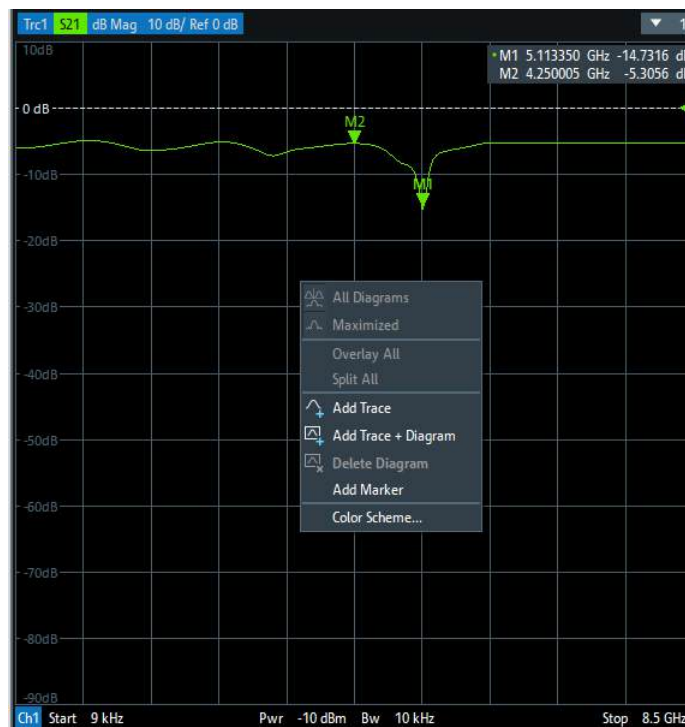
Trc1 S21 dB Mag 10 dB/ Ref 0 dB

1

10dB

• M1 5.113350 GHz -14.7316 dB
M2 4.250005 GHz -5.3056 dB

0 dB

M2

-10dB

M1

-20dB

-30dB

-40dB

-50dB

-60dB

-70dB

-80dB

-90dB

All Diagrams
Maximized
Overlay All
Split All
Add Trace
Add Trace + Diagram
Delete Diagram
Add Marker
Color Scheme...

Ch1 Start 9 kHz Pwr -10 dBm Bw 10 kHz Stop 8.5 GHz